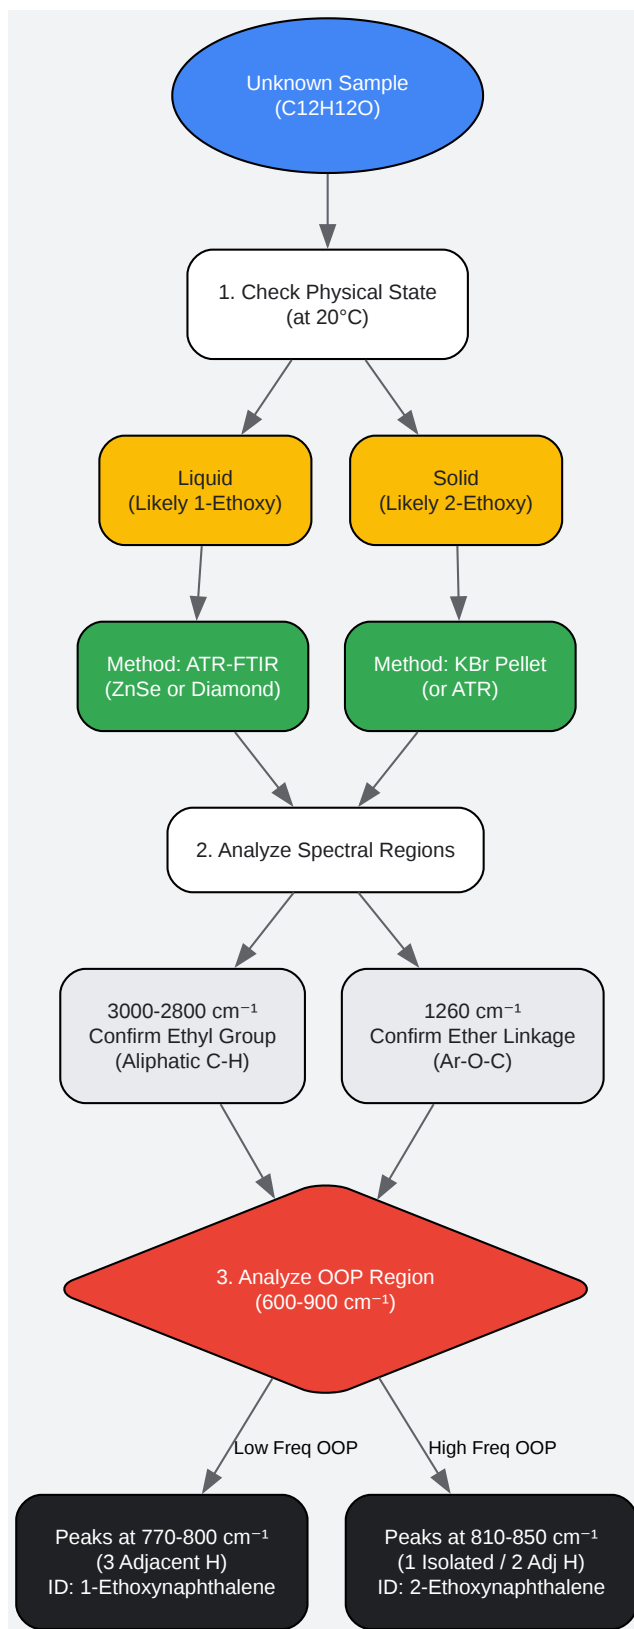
Unknown Sample
(C12H12O)

1. Check Physical State
(at 20°C)

Liquid
(Likely 1-Ethoxy)

Solid
(Likely 2-Ethoxy)

Method: ATR-FTIR
(ZnSe or Diamond)

Method: KBr Pellet
(or ATR)

2. Analyze Spectral Regions

3000-2800 cm⁻¹
Confirm Ethyl Group
(Aliphatic C-H)

1260 cm⁻¹
Confirm Ether Linkage
(Ar-O-C)

3. Analyze OOP Region
(600-900 cm⁻¹)

Low Freq OOP

High Freq OOP

Peaks at 770-800 cm⁻¹
(3 Adjacent H)
ID: 1-Ethoxynaphthalene

Peaks at 810-850 cm⁻¹
(1 Isolated / 2 Adj H)
ID: 2-Ethoxynaphthalene